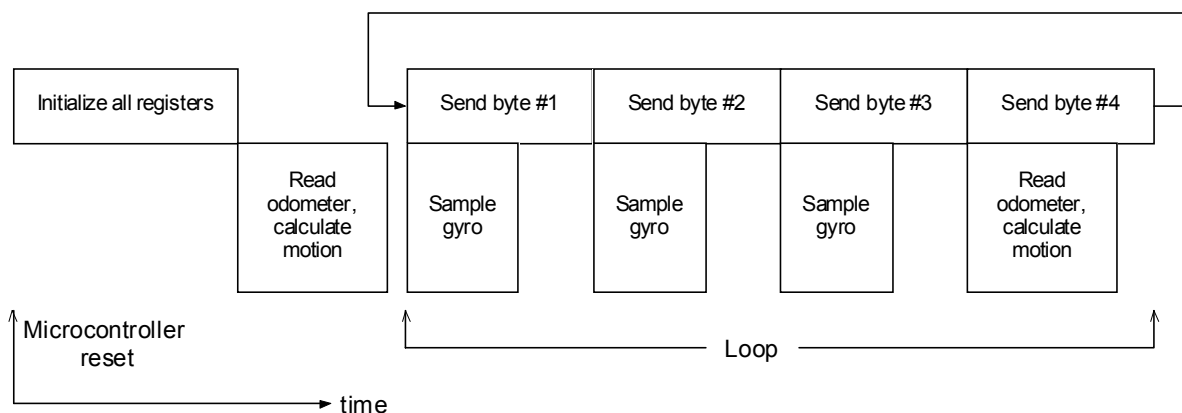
Initialize all registers

Read odometer, calculate motion

Send byte #1

Sample gyro

Send byte #2

Sample gyro

Send byte #3

Sample gyro

Send byte #4

Read odometer, calculate motion

Microcontroller reset

Loop

time